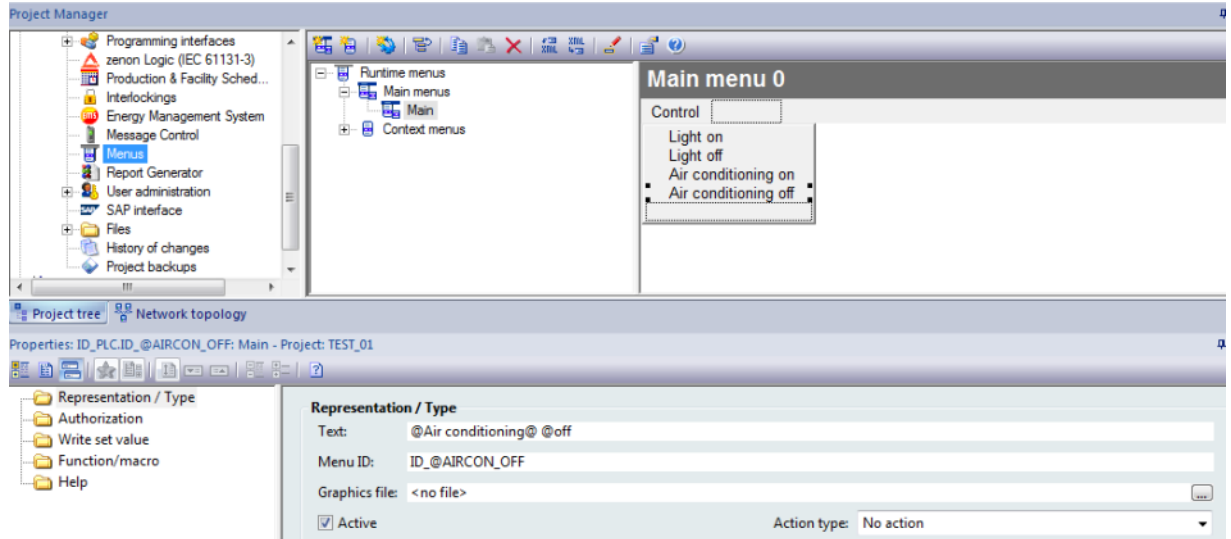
Project Manager

Programming interfaces
zenon Logic (IEC 61131-3)
Production & Facility Sched...
Interlockings
Energy Management System
Message Control
Menus
Report Generator
User administration
SAP interface
Files
History of changes
Project backups

Runtime menus
Main menus
Main
Context menus

Main menu 0
Control
Light on
Light off
Air conditioning on
Air conditioning off

Project tree
Network topology

Properties: ID_PLC.ID_@AIRCON_OFF: Main - Project: TEST_01

Representation / Type
Authorization
Write set value
Function/macro
Help

Representation / Type
Text: @Air conditioning@ @off
Menu ID: ID_@AIRCON_OFF
Graphics file: <no file>
...
Active
Action type: No action